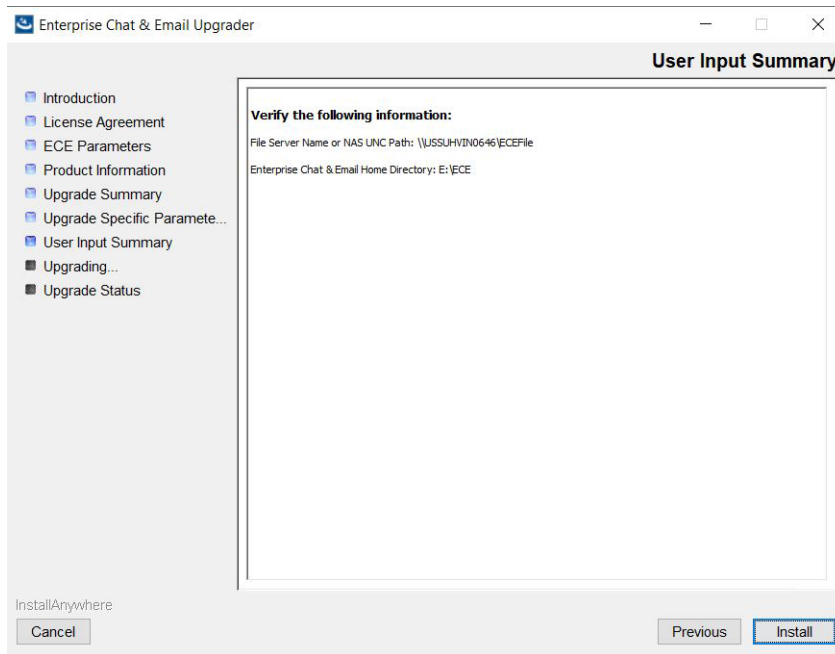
Enterprise Chat & Email Upgrader

User Input Summary

Introduction
License Agreement
ECE Parameters
Product Information
Upgrade Summary
Upgrade Specific Paramete...
User Input Summary
Upgrading...
Upgrade Status

Verify the following information:

File Server Name or NAS UNC Path: \\USSUHVIN0646\ECEFile

Enterprise Chat & Email Home Directory: E:\ECE

InstallAnywhere

Cancel

Previous

Install